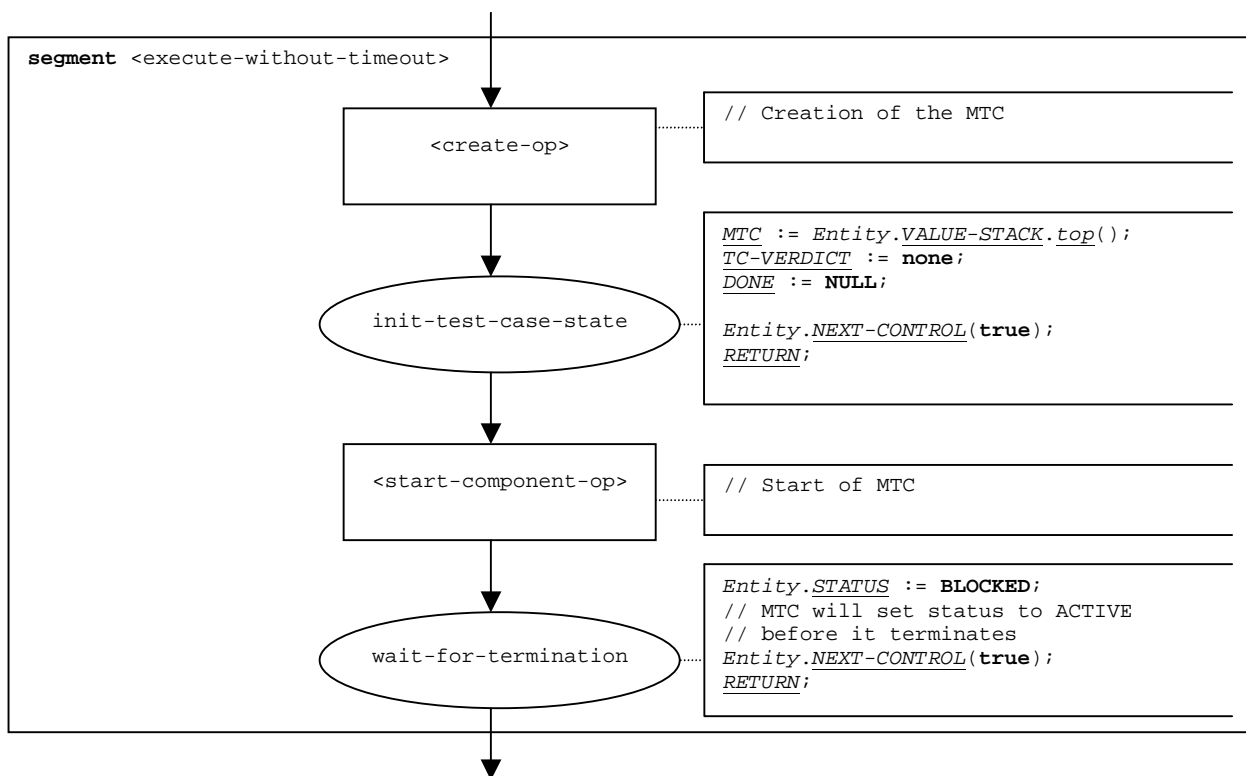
segment <execute-without-timeout>

<create-op>

// Creation of the MTC

init-test-case-state

MTC := Entity.VALUE-STACK.top();
TC-VERDICT := none;
DONE := NULL;

Entity.NEXT-CONTROL(true);
RETURN;

<start-component-op>

// Start of MTC

wait-for-termination

Entity.STATUS := BLOCKED;
// MTC will set status to ACTIVE
// before it terminates
Entity.NEXT-CONTROL(true);
RETURN;